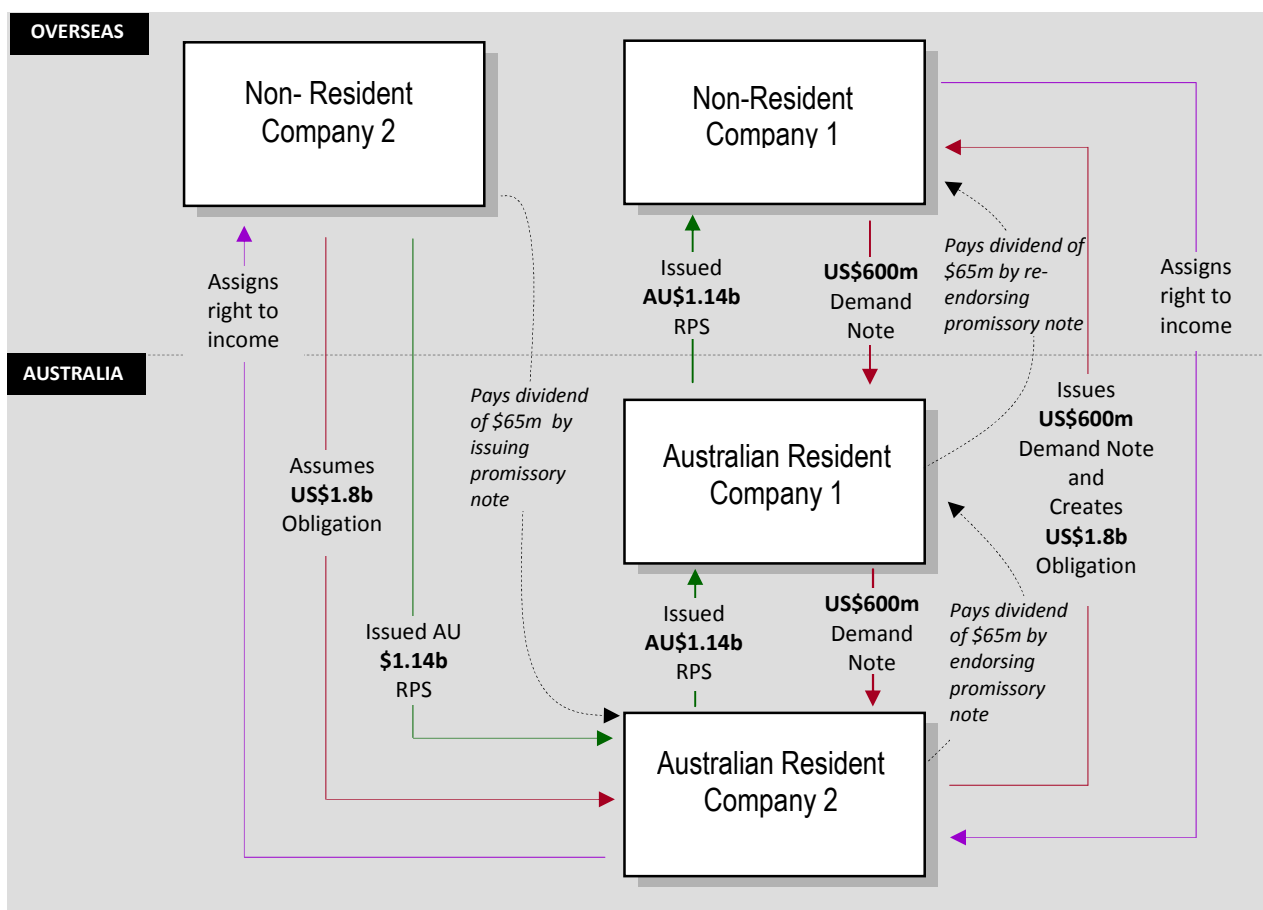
OVERSEAS

Non- Resident Company 2

Non-Resident Company 1

Assigns right to income

Issued **AU$1.14b** RPS

**US$600m** Demand Note

Pays dividend of $65m by re-endorsing promissory note

Assigns right to income

AUSTRALIA

Pays dividend of $65m by issuing promissory note

Issues **US$600m** Demand Note and Creates **US$1.8b** Obligation

Australian Resident Company 1

Assumes **US$1.8b** Obligation

Issued AU **$1.14b** RPS

Issued **AU$1.14b** RPS

**US$600m** Demand Note

Pays dividend of $65m by endorsing promissory note

Australian Resident Company 2